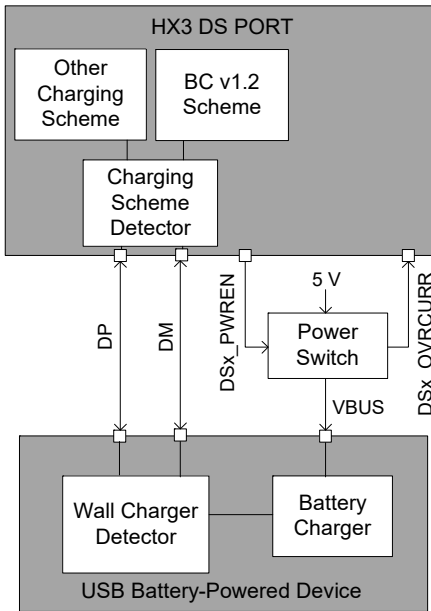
HX3 DS PORT

Other Charging Scheme

BC v1.2 Scheme

Charging Scheme Detector

DP

DM

DSx_PWREN

5 V

Power Switch

DSx_OVRCURR

VBUS

Wall Charger Detector

Battery Charger

USB Battery-Powered Device